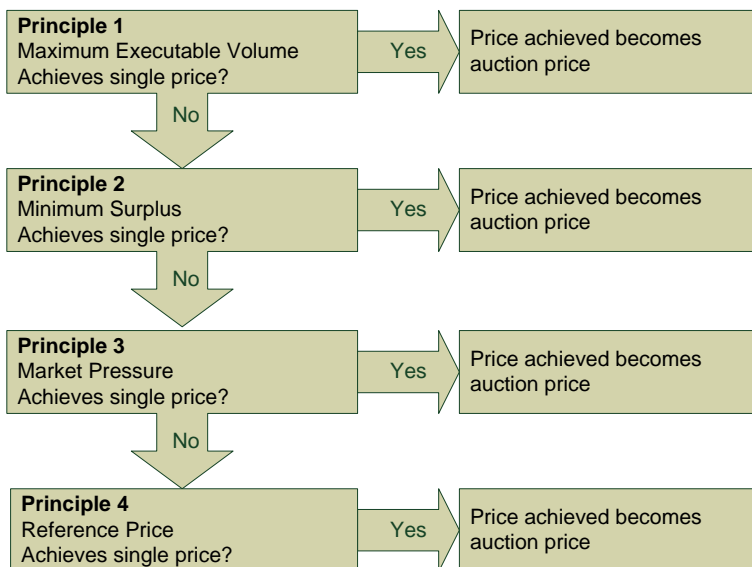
**Principle 1**
Maximum Executable Volume
Achieves single price?

Yes

Price achieved becomes auction price

No

**Principle 2**
Minimum Surplus
Achieves single price?

Yes

Price achieved becomes auction price

No

**Principle 3**
Market Pressure
Achieves single price?

Yes

Price achieved becomes auction price

No

**Principle 4**
Reference Price
Achieves single price?

Yes

Price achieved becomes auction price